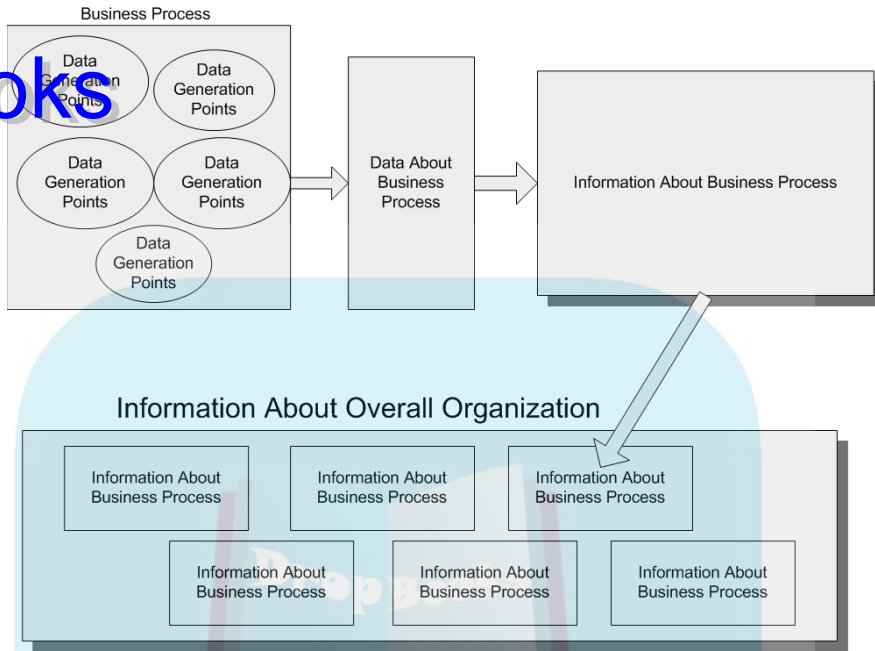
Business Process

oks

Data Generation Points

Data Generation Points

Data Generation Points

Data Generation Points

Data Generation Points

Data About Business Process

Information About Business Process

Information About Overall Organization

Information About Business Process

Information About Business Process

Information About Business Process

Information About Business Process

Information About Business Process

Information About Business Process